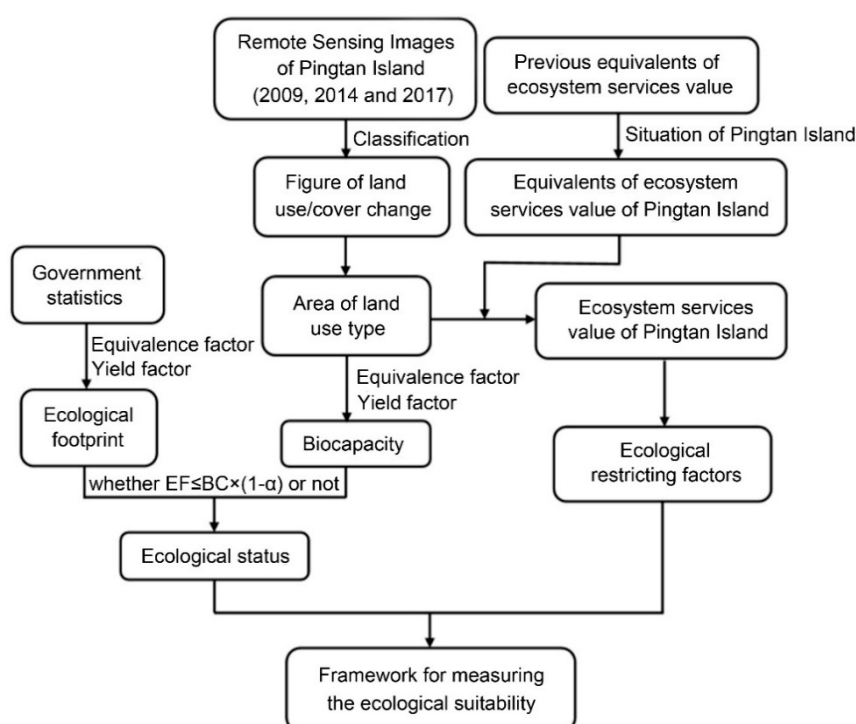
Remote Sensing Images of Pingtan Island (2009, 2014 and 2017)

Previous equivalents of ecosystem services value

Classification

Situation of Pingtan Island

Figure of land use/cover change

Equivalents of ecosystem services value of Pingtan Island

Government statistics

Equivalence factor
Yield factor

Area of land use type

Ecosystem services value of Pingtan Island

Equivalence factor
Yield factor

Ecological footprint

Biocapacity

Ecological restricting factors

whether EF≤BC×(1-α) or not

Ecological status

Framework for measuring the ecological suitability